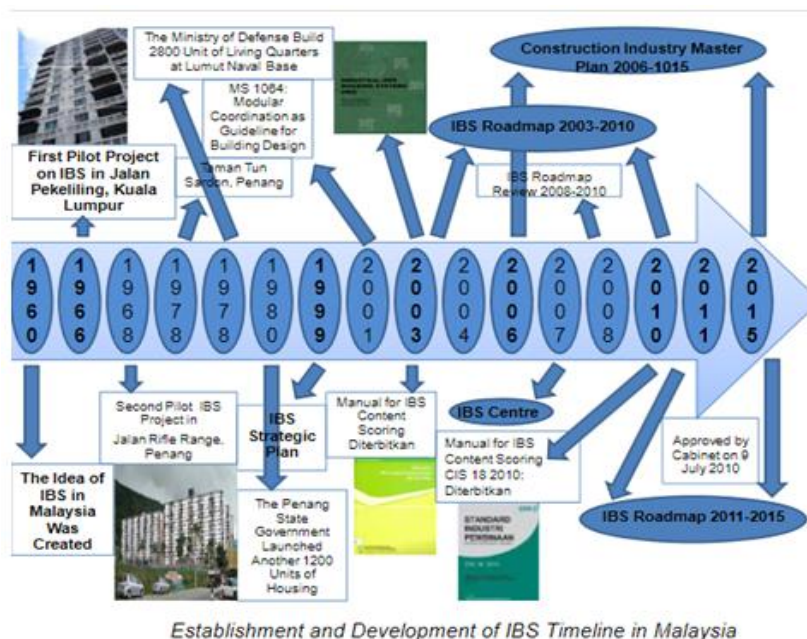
The Ministry of Defense Build 2800 Unit of Living Quarters at Lumut Naval Base

Construction Industry Master Plan 2006-1015

MS 1064: Modular Coordination as Guideline for Building Design

IBS Roadmap 2003-2010

First Pilot Project on IBS in Jalan Pekeliling, Kuala Lumpur

Taman Tun Sardon, Penang

IBS Roadmap Review 2008-2010

1960

1966

1968

1978

1978

1980

1999

2001

2003

2004

2006

2007

2008

2010

2011

2015

Second Pilot IBS Project in Jalan Rifle Range, Penang

IBS Strategic Plan

Manual for IBS Content Scoring Diterbitkan

IBS Centre

Manual for IBS Content Scoring CIS 18 2010: Diterbitkan

Approved by Cabinet on 9 July 2010

The Idea of IBS in Malaysia Was Created

The Penang State Government Launched Another 1200 Units of Housing

STANDARD INDUSTRI PEMBINAAN

IBS Roadmap 2011-2015

Establishment and Development of IBS Timeline in Malaysia